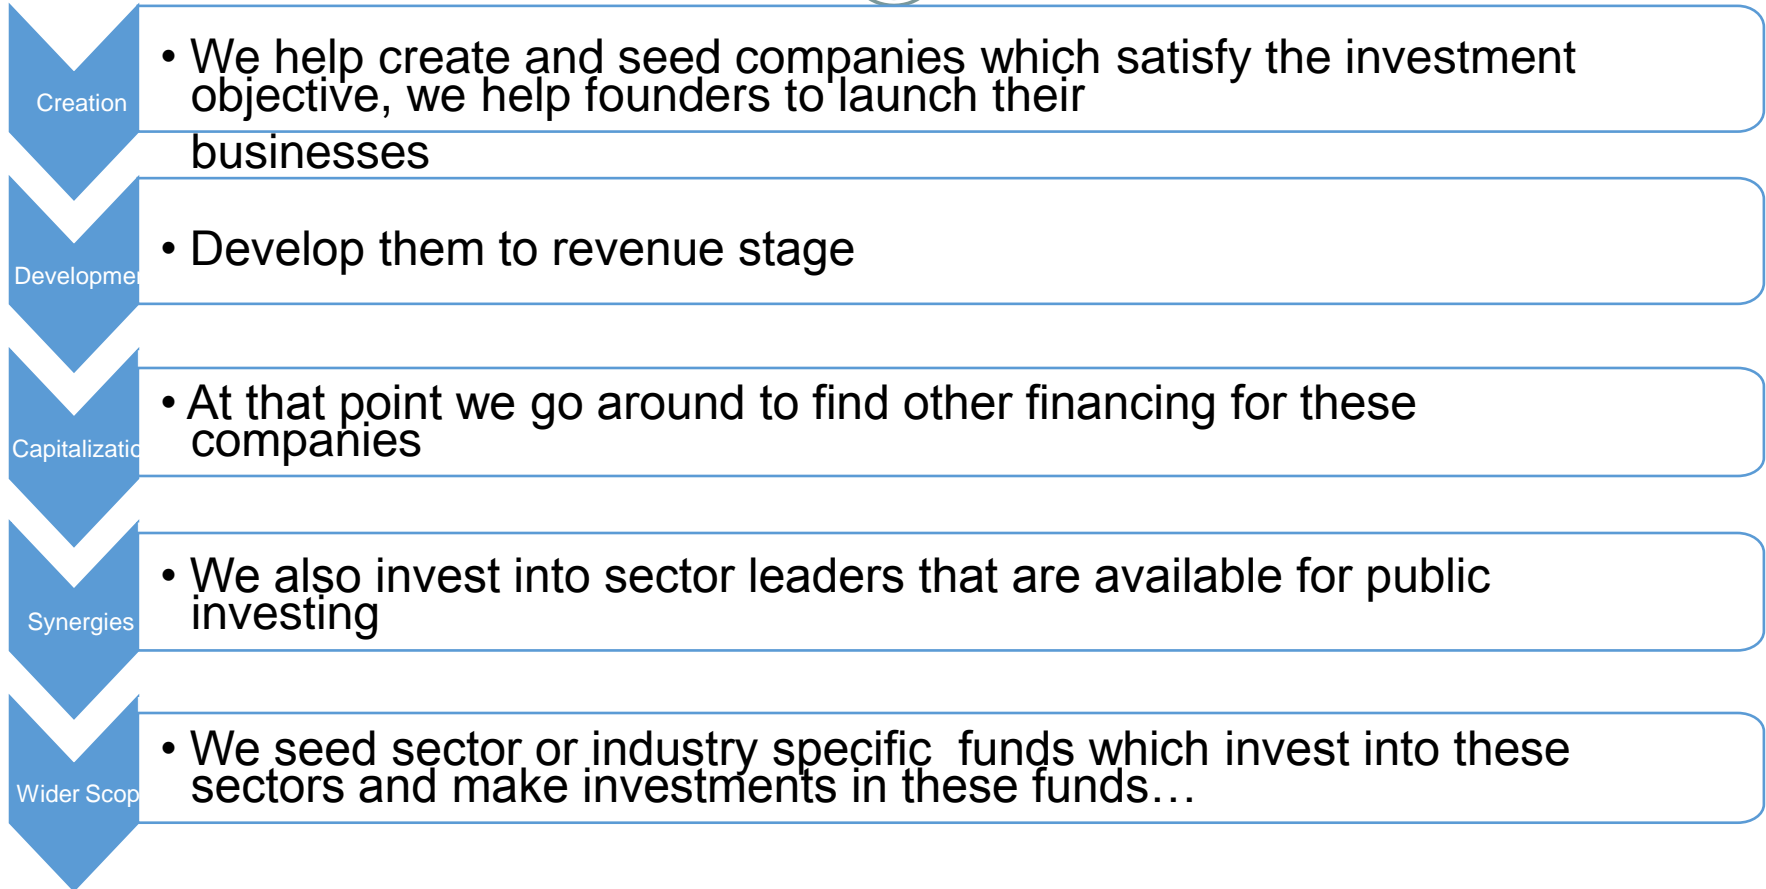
Creation

• We help create and seed companies which satisfy the investment objective, we help founders to launch their businesses

Developme

• Develop them to revenue stage

Capitalizatio

• At that point we go around to find other financing for these companies

Synergies

• We also invest into sector leaders that are available for public investing

Wider Scop

• We seed sector or industry specific  funds which invest into these sectors and make investments in these funds…